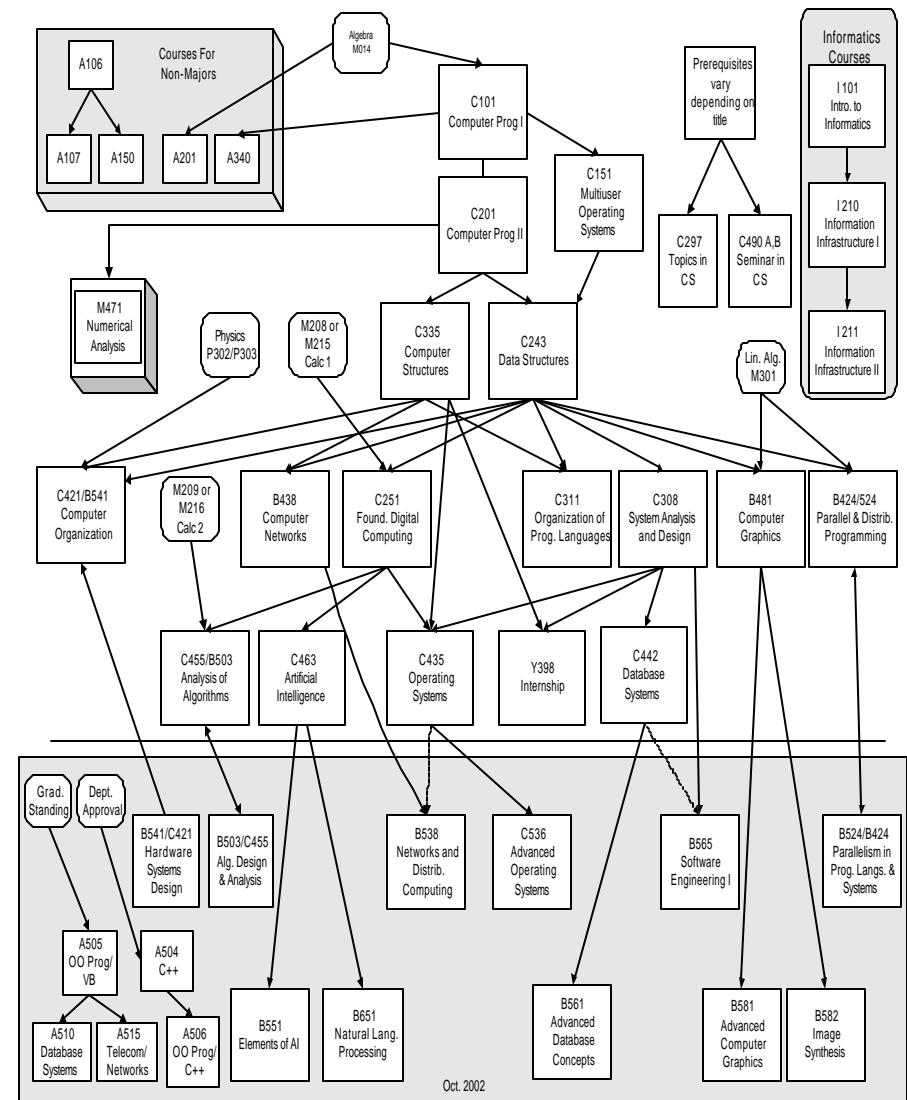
Courses For Non-Majors

A106

A107

A150

A201

A340

Algebra M014

C101 Computer Prog I

C151 Multiuser Operating Systems

C201 Computer Prog II

Prerequisites vary depending on title

C297 Topics in CS

C490 A,B Seminar in CS

Informatics Courses

I 101 Intro. to Informatics

I 210 Information Infrastructure I

I 211 Information Infrastructure II

M471 Numerical Analysis

Physics P302/P303

M208 or M215 Calc 1

C335 Computer Structures

C243 Data Structures

Lin. Alg. M301

C421/B541 Computer Organization

M209 or M216 Calc 2

B438 Computer Networks

C251 Found. Digital Computing

C311 Organization of Prog. Languages

C308 System Analysis and Design

B481 Computer Graphics

B424/524 Parallel & Distrib. Programming

C455/B503 Analysis of Algorithms

C463 Artificial Intelligence

C435 Operating Systems

Y398 Internship

C442 Database Systems

Grad. Standing

Dept. Approval

B541/C421 Hardware Systems Design

B503/C455 Alg. Design & Analysis

B538 Networks and Distrib. Computing

C536 Advanced Operating Systems

B565 Software Engineering I

B524/B424 Parallelism in Prog. Langs. & Systems

A505 OO Prog/ VB

A504 C++

A510 Database Systems

A515 Telecom/ Networks

A506 OO Prog/ C++

B551 Elements of AI

B651 Natural Lang. Processing

B561 Advanced Database Concepts

B581 Advanced Computer Graphics

B582 Image Synthesis

Oct. 2002